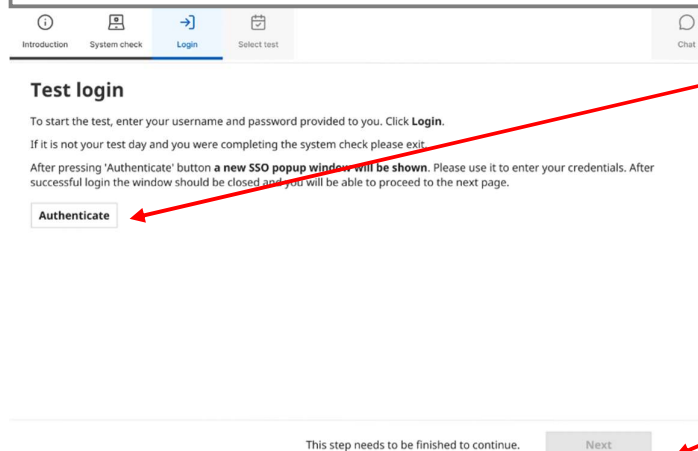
Introduction System check Login Select test Chat

Test login

To start the test, enter your username and password provided to you. Click **Login**.

If it is not your test day and you were completing the system check please exit.

After pressing 'Authenticate' button **a new SSO popup window will be shown**. Please use it to enter your credentials. After successful login the window should be closed and you will be able to proceed to the next page.

Authenticate

This step needs to be finished to continue. Next